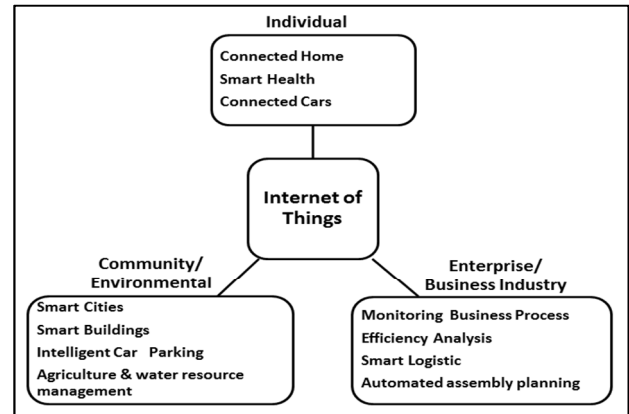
Individual

Connected Home
Smart Health
Connected Cars

Internet of Things

Community/ Environmental

Smart Cities
Smart Buildings
Intelligent Car Parking
Agriculture & water resource management

Enterprise/ Business Industry

Monitoring Business Process
Efficiency Analysis
Smart Logistic
Automated assembly planning